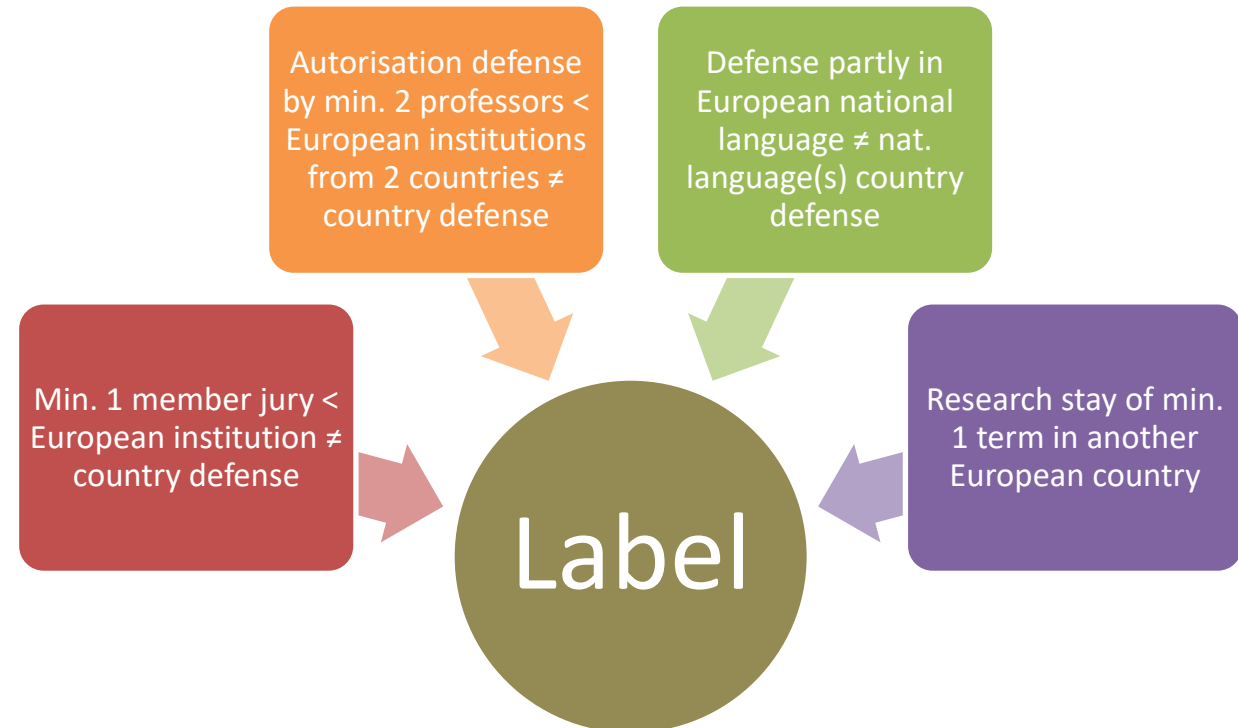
Autorisation defense by min. 2 professors < European institutions from 2 countries ≠ country defense

Defense partly in European national language ≠ nat. language(s) country defense

Min. 1 member jury < European institution ≠ country defense

Research stay of min. 1 term in another European country

Label